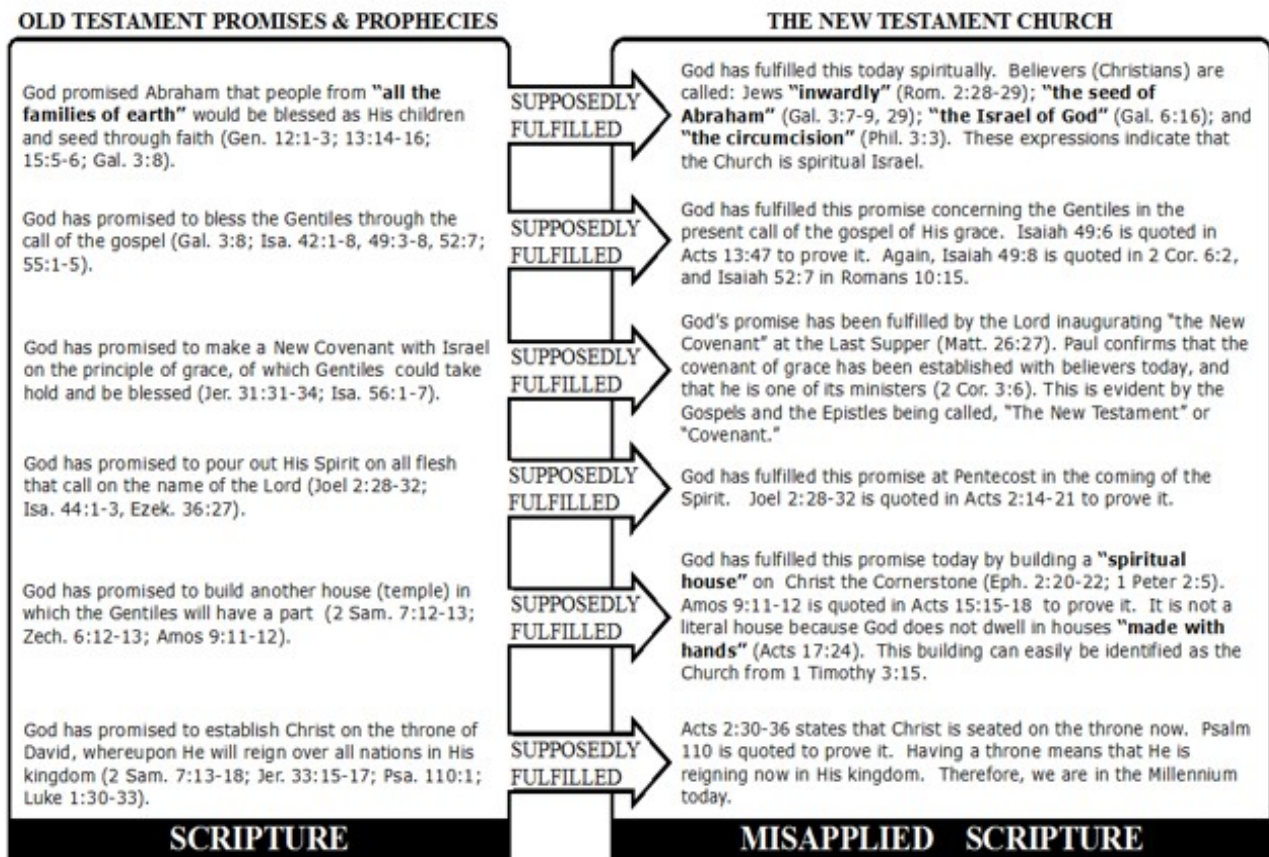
OLD TESTAMENT PROMISES & PROPHECIES

THE NEW TESTAMENT CHURCH

God promised Abraham that people from **"all the families of earth"** would be blessed as His children and seed through faith (Gen. 12:1-3; 13:14-16; 15:5-6; Gal. 3:8).

SUPPOSEDLY FULFILLED

God has fulfilled this today spiritually. Believers (Christians) are called: Jews **"inwardly"** (Rom. 2:28-29); **"the seed of Abraham"** (Gal. 3:7-9, 29); **"the Israel of God"** (Gal. 6:16); and **"the circumcision"** (Phil. 3:3). These expressions indicate that the Church is spiritual Israel.

God has promised to bless the Gentiles through the call of the gospel (Gal. 3:8; Isa. 42:1-8, 49:3-8, 52:7; 55:1-5).

SUPPOSEDLY FULFILLED

God has fulfilled this promise concerning the Gentiles in the present call of the gospel of His grace. Isaiah 49:6 is quoted in Acts 13:47 to prove it. Again, Isaiah 49:8 is quoted in 2 Cor. 6:2, and Isaiah 52:7 in Romans 10:15.

God has promised to make a New Covenant with Israel on the principle of grace, of which Gentiles could take hold and be blessed (Jer. 31:31-34; Isa. 56:1-7).

SUPPOSEDLY FULFILLED

God's promise has been fulfilled by the Lord inaugurating "the New Covenant" at the Last Supper (Matt. 26:27). Paul confirms that the covenant of grace has been established with believers today, and that he is one of its ministers (2 Cor. 3:6). This is evident by the Gospels and the Epistles being called, "The New Testament" or "Covenant."

God has promised to pour out His Spirit on all flesh that call on the name of the Lord (Joel 2:28-32; Isa. 44:1-3, Ezek. 36:27).

SUPPOSEDLY FULFILLED

God has fulfilled this promise at Pentecost in the coming of the Spirit. Joel 2:28-32 is quoted in Acts 2:14-21 to prove it.

God has promised to build another house (temple) in which the Gentiles will have a part (2 Sam. 7:12-13; Zech. 6:12-13; Amos 9:11-12).

SUPPOSEDLY FULFILLED

God has fulfilled this promise today by building a **"spiritual house"** on Christ the Cornerstone (Eph. 2:20-22; 1 Peter 2:5). Amos 9:11-12 is quoted in Acts 15:15-18 to prove it. It is not a literal house because God does not dwell in houses **"made with hands"** (Acts 17:24). This building can easily be identified as the Church from 1 Timothy 3:15.

God has promised to establish Christ on the throne of David, whereupon He will reign over all nations in His kingdom (2 Sam. 7:13-18; Jer. 33:15-17; Psa. 110:1; Luke 1:30-33).

SUPPOSEDLY FULFILLED

Acts 2:30-36 states that Christ is seated on the throne now. Psalm 110 is quoted to prove it. Having a throne means that He is reigning now in His kingdom. Therefore, we are in the Millennium today.

SCRIPTURE

MISAPPLIED SCRIPTURE